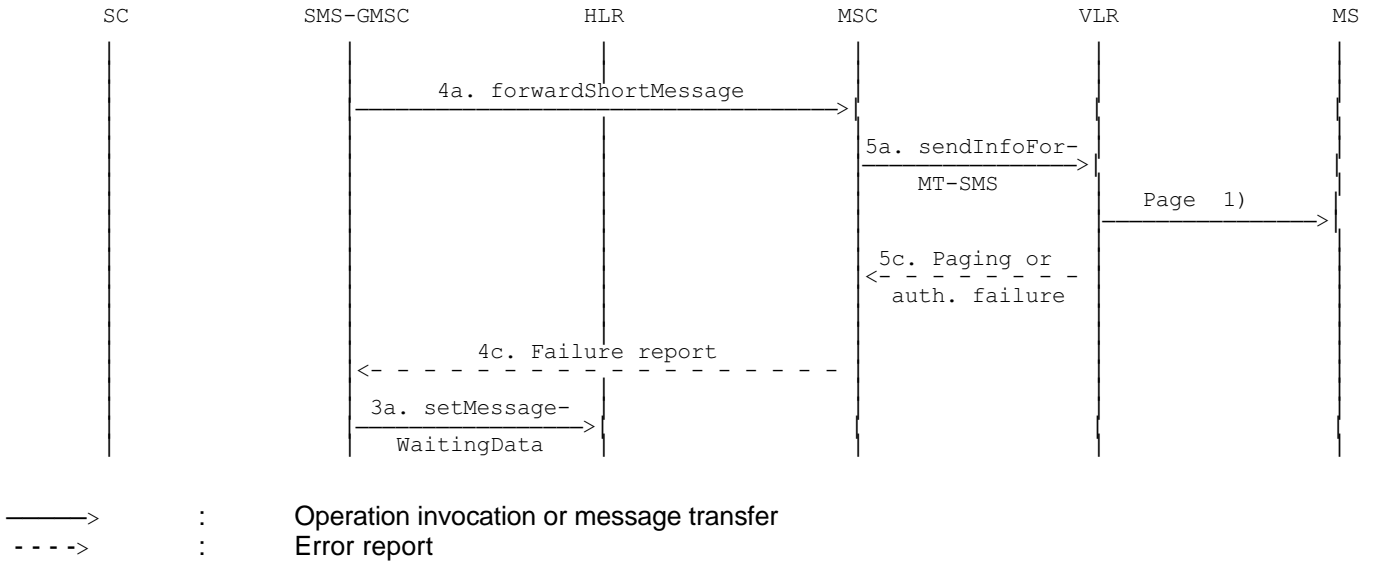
SC SMS-GMSC HLR MSC VLR MS

4a. forwardShortMessage

5a. sendInfoFor-MT-SMS

Page 1)

5c. Paging or auth. failure

4c. Failure report

3a. setMessage-WaitingData

———> : Operation invocation or message transfer
- - - -> : Error report